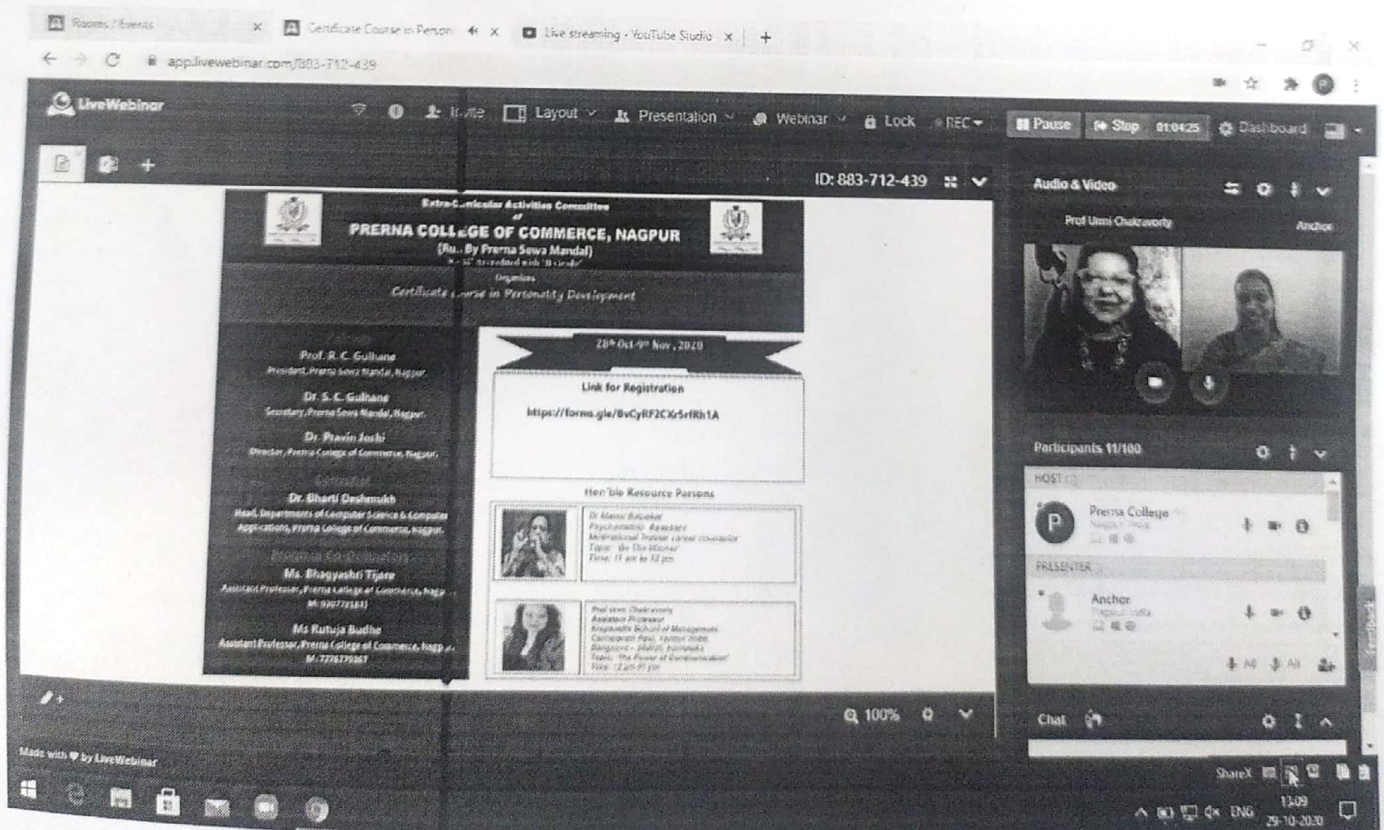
Rooms / Events × Certificate Course in Person × Live streaming - YouTube Studio × +

app.livewebinar.com/883-712-439

LiveWebinar Invite Layout Presentation Webinar Lock REC Pause Stop 01:04:25 Dashboard

ID: 883-712-439

Extra-Curricular Activities Committee of
PRERNA COLLEGE OF COMMERCE, NAGPUR
(Ru.. By Prerna Sewa Mandal)
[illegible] Accredited with 'B Grade'
Organises
Certificate Course in Personality Development

Prof. R. C. Gulhane
President, Prerna Sewa Mandal, Nagpur.

Dr. S. C. Gulhane
Secretary, Prerna Sewa Mandal, Nagpur.

Dr. Pravin Joshi
Director, Prerna College of Commerce, Nagpur.

Convener
Dr. Bharti Deshmukh
Head, Departments of Computer Science & Computer Applications, Prerna College of Commerce, Nagpur.

Program Co-ordinators
Ms. Bhagyashri Tijare
Assistant Professor, Prerna College of Commerce, Nagp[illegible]
M: 9307731841

Ms Rutuja Budhe
Assistant Professor, Prerna College of Commerce, Nagp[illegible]
M: 7776770367

28th Oct-9th Nov, 2020

Link for Registration
https://forms.gle/BvCyRF2CXr5rfRh1A

Hon'ble Resource Persons

Dr Mansi Bidyakar
Psychiatrist, Rewaster
Motivational Trainer career counselor
Topic: Be The Winner
Time: 11 am to 12 pm

Prof Urmi Chakravorty
Assistant Professor
Krupanidhi School of Management
Carmelaram Post, Varthur Hobli,
Bangalore - 560035, Karnataka
Topic: The Power of Communication
Time: 12 pm-01 pm

100%

Audio & Video
Prof Urmi Chakravorty
Anchor

Participants 11/100
HOST (1)
Prerna College
Nagpur, India
PRESENTER
Anchor
Nagpur, India
All All

Chat

Made with ♥ by LiveWebinar

ShareX ENG 13:09 29-10-2020